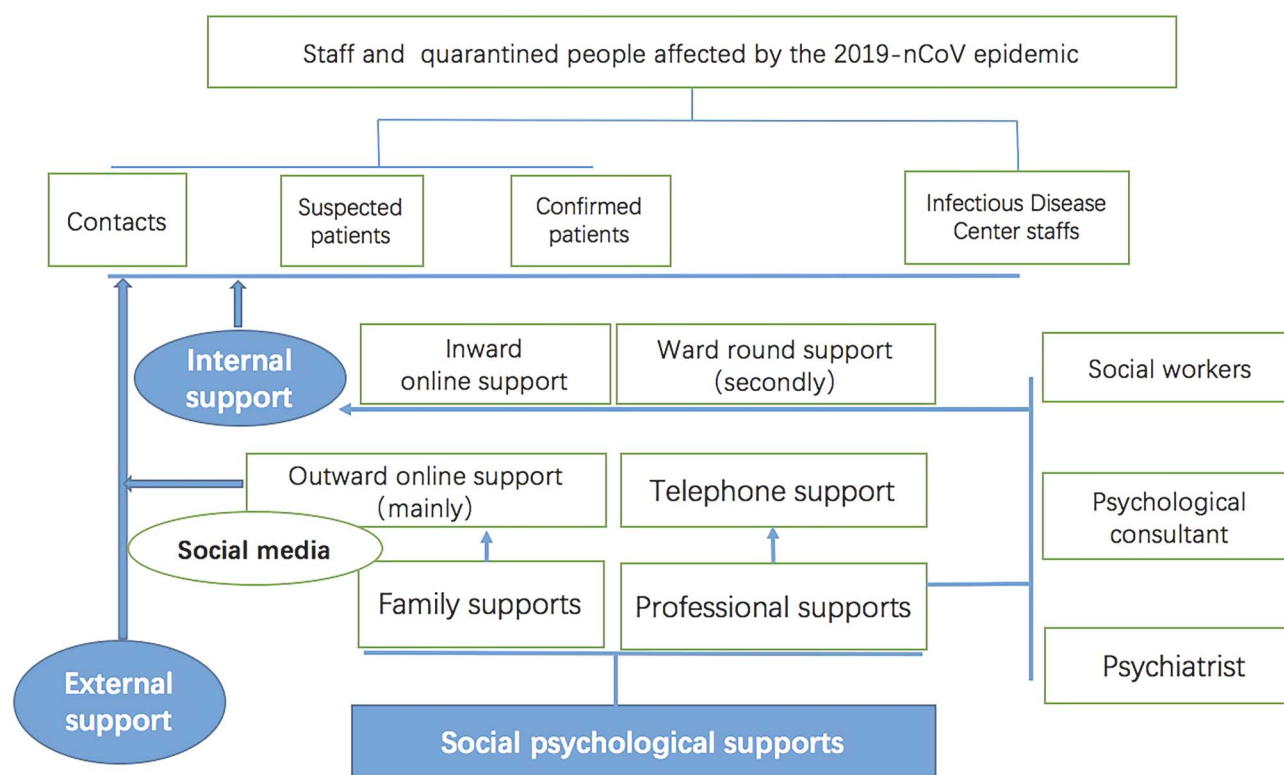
Staff and quarantined people affected by the 2019-nCoV epidemic

Contacts

Suspected patients

Confirmed patients

Infectious Disease Center staffs

Internal support

Inward online support

Ward round support (secondly)

Social workers

Outward online support (mainly)

Telephone support

Social media

Psychological consultant

Family supports

Professional supports

External support

Psychiatrist

Social psychological supports